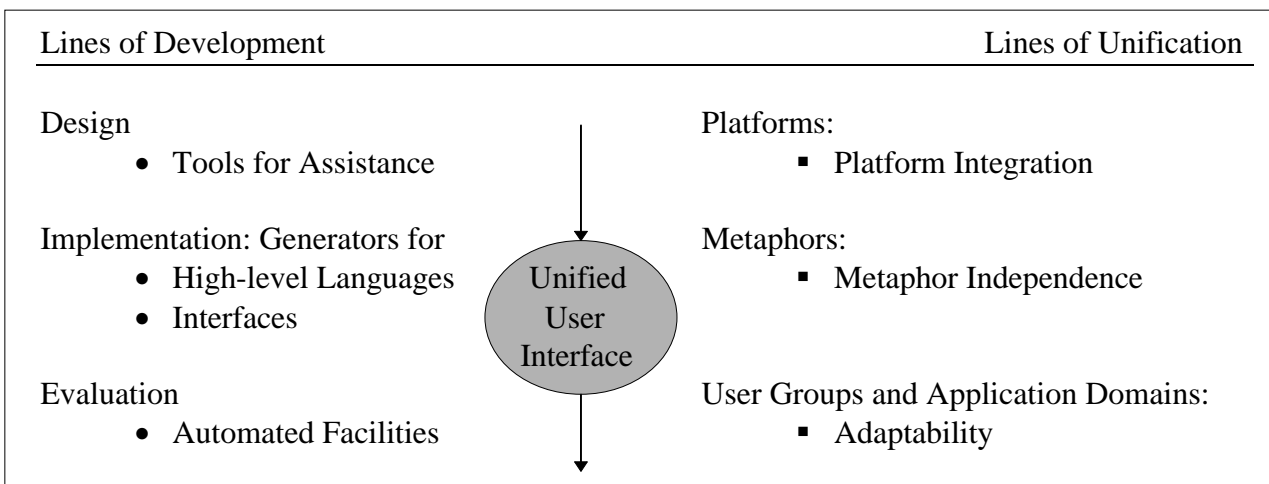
Lines of Development

Design
- Tools for Assistance

Implementation: Generators for
- High-level Languages
- Interfaces

Evaluation
- Automated Facilities

Unified User Interface

Lines of Unification

Platforms:
- Platform Integration

Metaphors:
- Metaphor Independence

User Groups and Application Domains:
- Adaptability